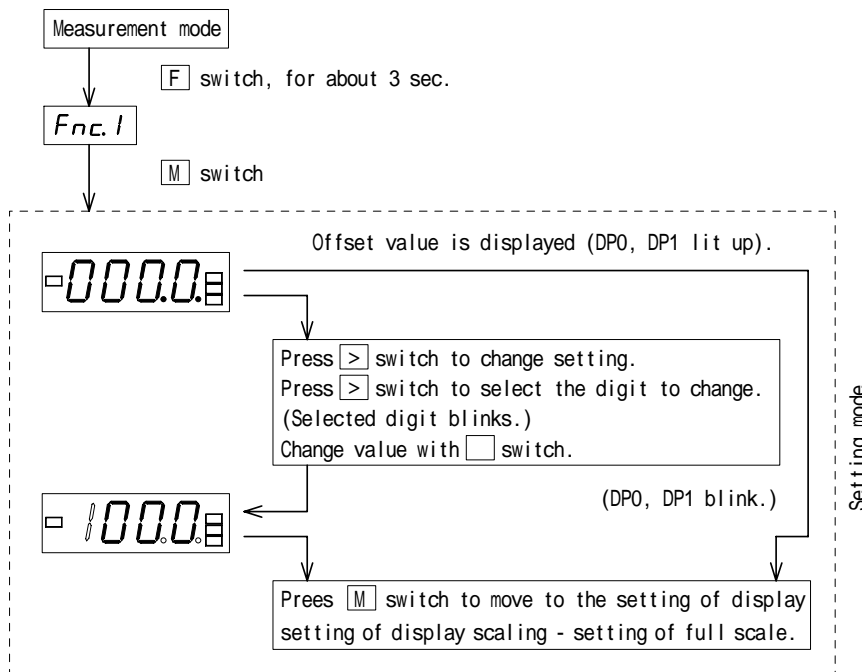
Measurement mode

F switch, for about 3 sec.

Fnc.1

M switch

Offset value is displayed (DP0, DP1 lit up).

000.0

Press > switch to change setting.
Press > switch to select the digit to change.
(Selected digit blinks.)
Change value with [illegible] switch.

(DP0, DP1 blink.)

100.0

Prees M switch to move to the setting of display setting of display scaling - setting of full scale.

Setting mode